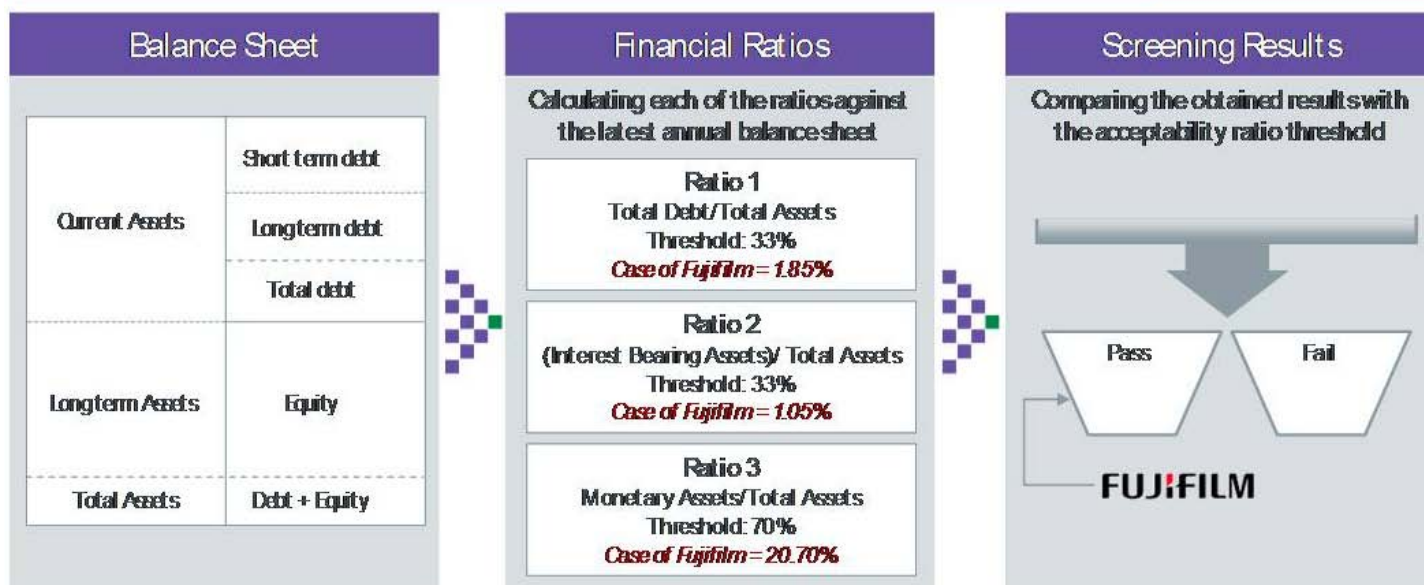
Balance Sheet

| Current Assets | Short term debt |
|---|---|
| | Longterm debt |
| | Total debt |
| Longterm Assets | Equity |
| Total Assets | Debt + Equity |

Financial Ratios

Calculating each of the ratios against the latest annual balance sheet

Ratio 1
Total Debt/Total Assets
Threshold: 33%
Case of Fujifilm = 1.85%

Ratio 2
(Interest Bearing Assets)/ Total Assets
Threshold: 33%
Case of Fujifilm = 1.05%

Ratio 3
Monetary Assets/Total Assets
Threshold: 70%
Case of Fujifilm = 20.70%

Screening Results

Comparing the obtained results with the acceptability ratio threshold

Pass

Fail

FUJIFILM